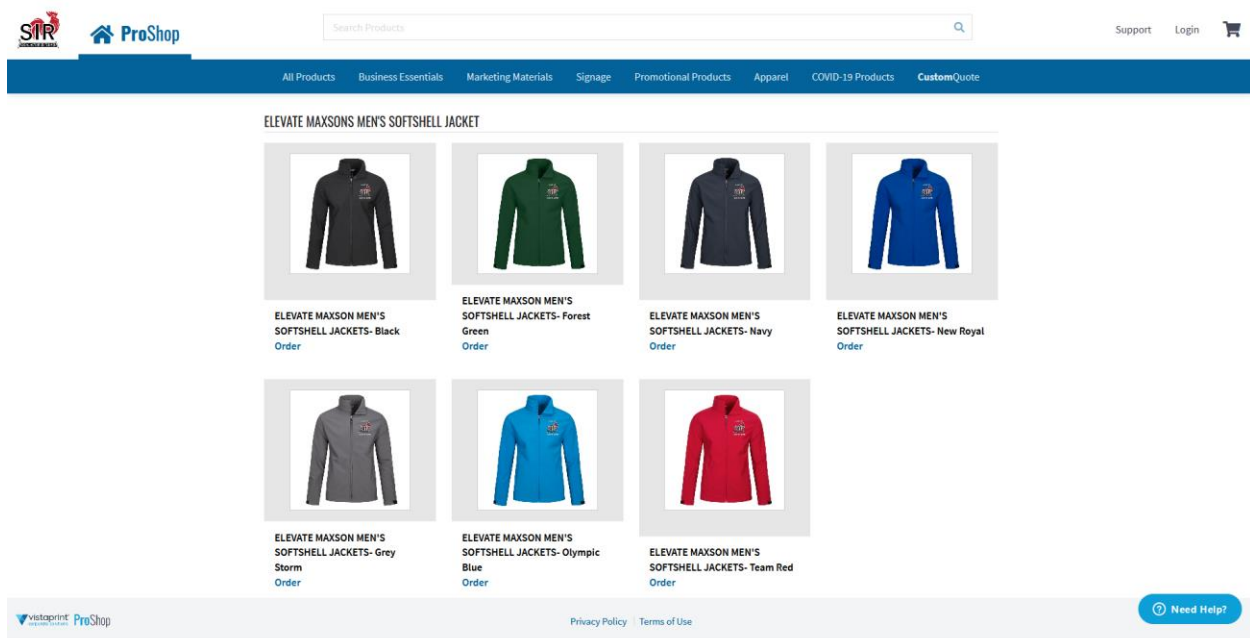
STR

ProShop

Search Products

Support Login

All Products Business Essentials Marketing Materials Signage Promotional Products Apparel COVID-19 Products CustomQuote

ELEVATE MAXSONS MEN'S SOFTSHELL JACKET

ELEVATE MAXSON MEN'S SOFTSHELL JACKETS- Black
Order

ELEVATE MAXSON MEN'S SOFTSHELL JACKETS- Forest Green
Order

ELEVATE MAXSON MEN'S SOFTSHELL JACKETS- Navy
Order

ELEVATE MAXSON MEN'S SOFTSHELL JACKETS- New Royal
Order

ELEVATE MAXSON MEN'S SOFTSHELL JACKETS- Grey Storm
Order

ELEVATE MAXSON MEN'S SOFTSHELL JACKETS- Olympic Blue
Order

ELEVATE MAXSON MEN'S SOFTSHELL JACKETS- Team Red
Order

vistaprint corporate solutions ProShop

Privacy Policy | Terms of Use

Need Help?